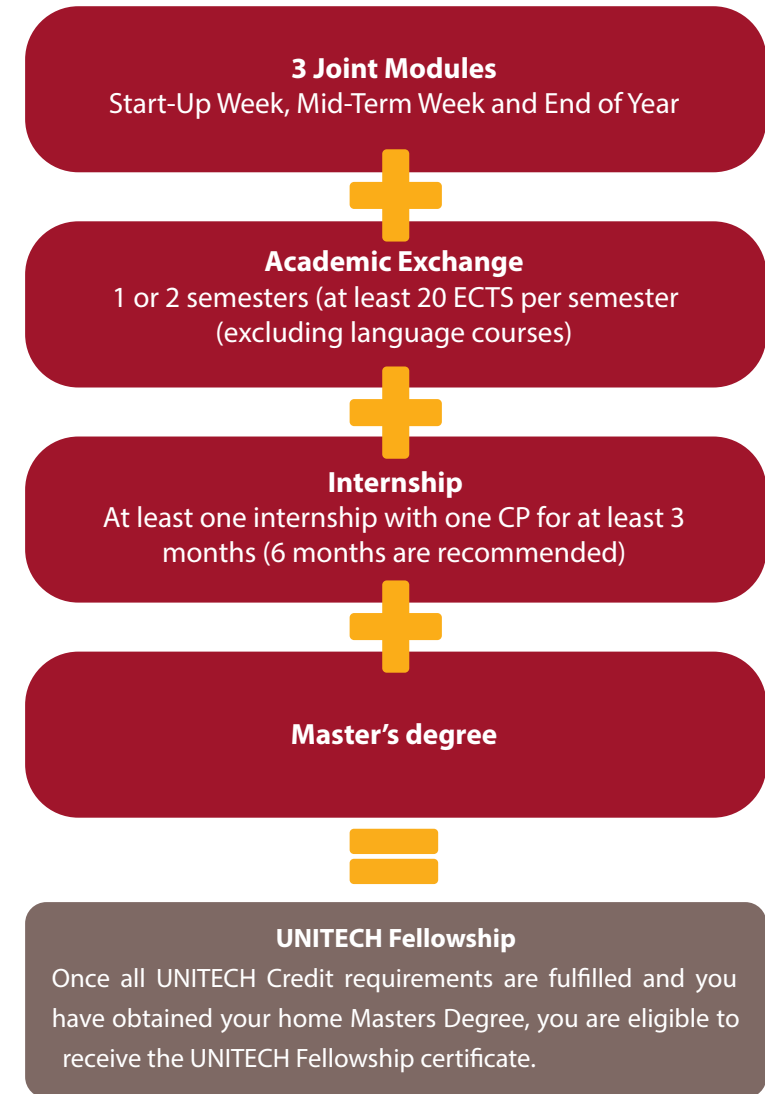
3 Joint Modules
Start-Up Week, Mid-Term Week and End of Year

Academic Exchange
1 or 2 semesters (at least 20 ECTS per semester (excluding language courses)

Internship
At least one internship with one CP for at least 3 months (6 months are recommended)

Master's degree

UNITECH Fellowship
Once all UNITECH Credit requirements are fulfilled and you have obtained your home Masters Degree, you are eligible to receive the UNITECH Fellowship certificate.